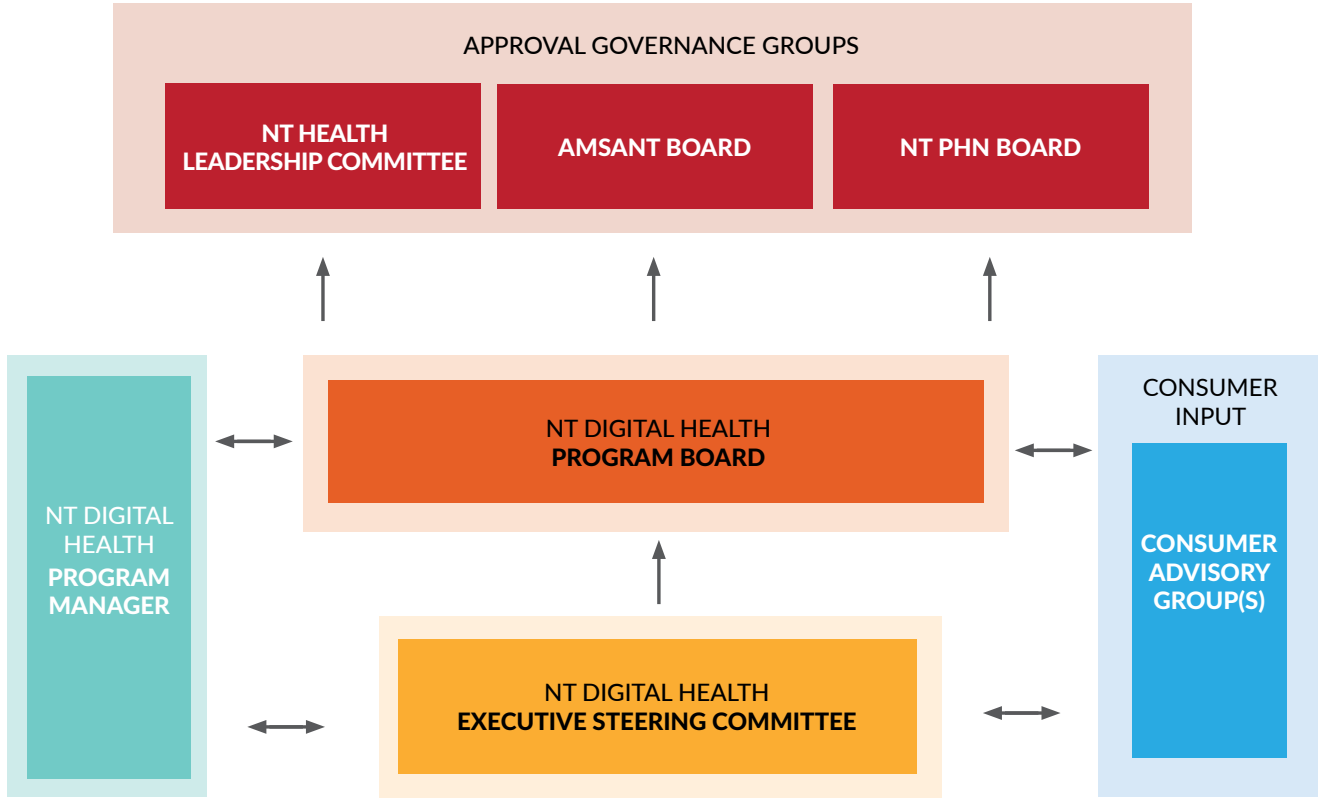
APPROVAL GOVERNANCE GROUPS

NT HEALTH LEADERSHIP COMMITTEE

AMSANT BOARD

NT PHN BOARD

NT DIGITAL HEALTH PROGRAM MANAGER

NT DIGITAL HEALTH PROGRAM BOARD

CONSUMER INPUT

CONSUMER ADVISORY GROUP(S)

NT DIGITAL HEALTH EXECUTIVE STEERING COMMITTEE